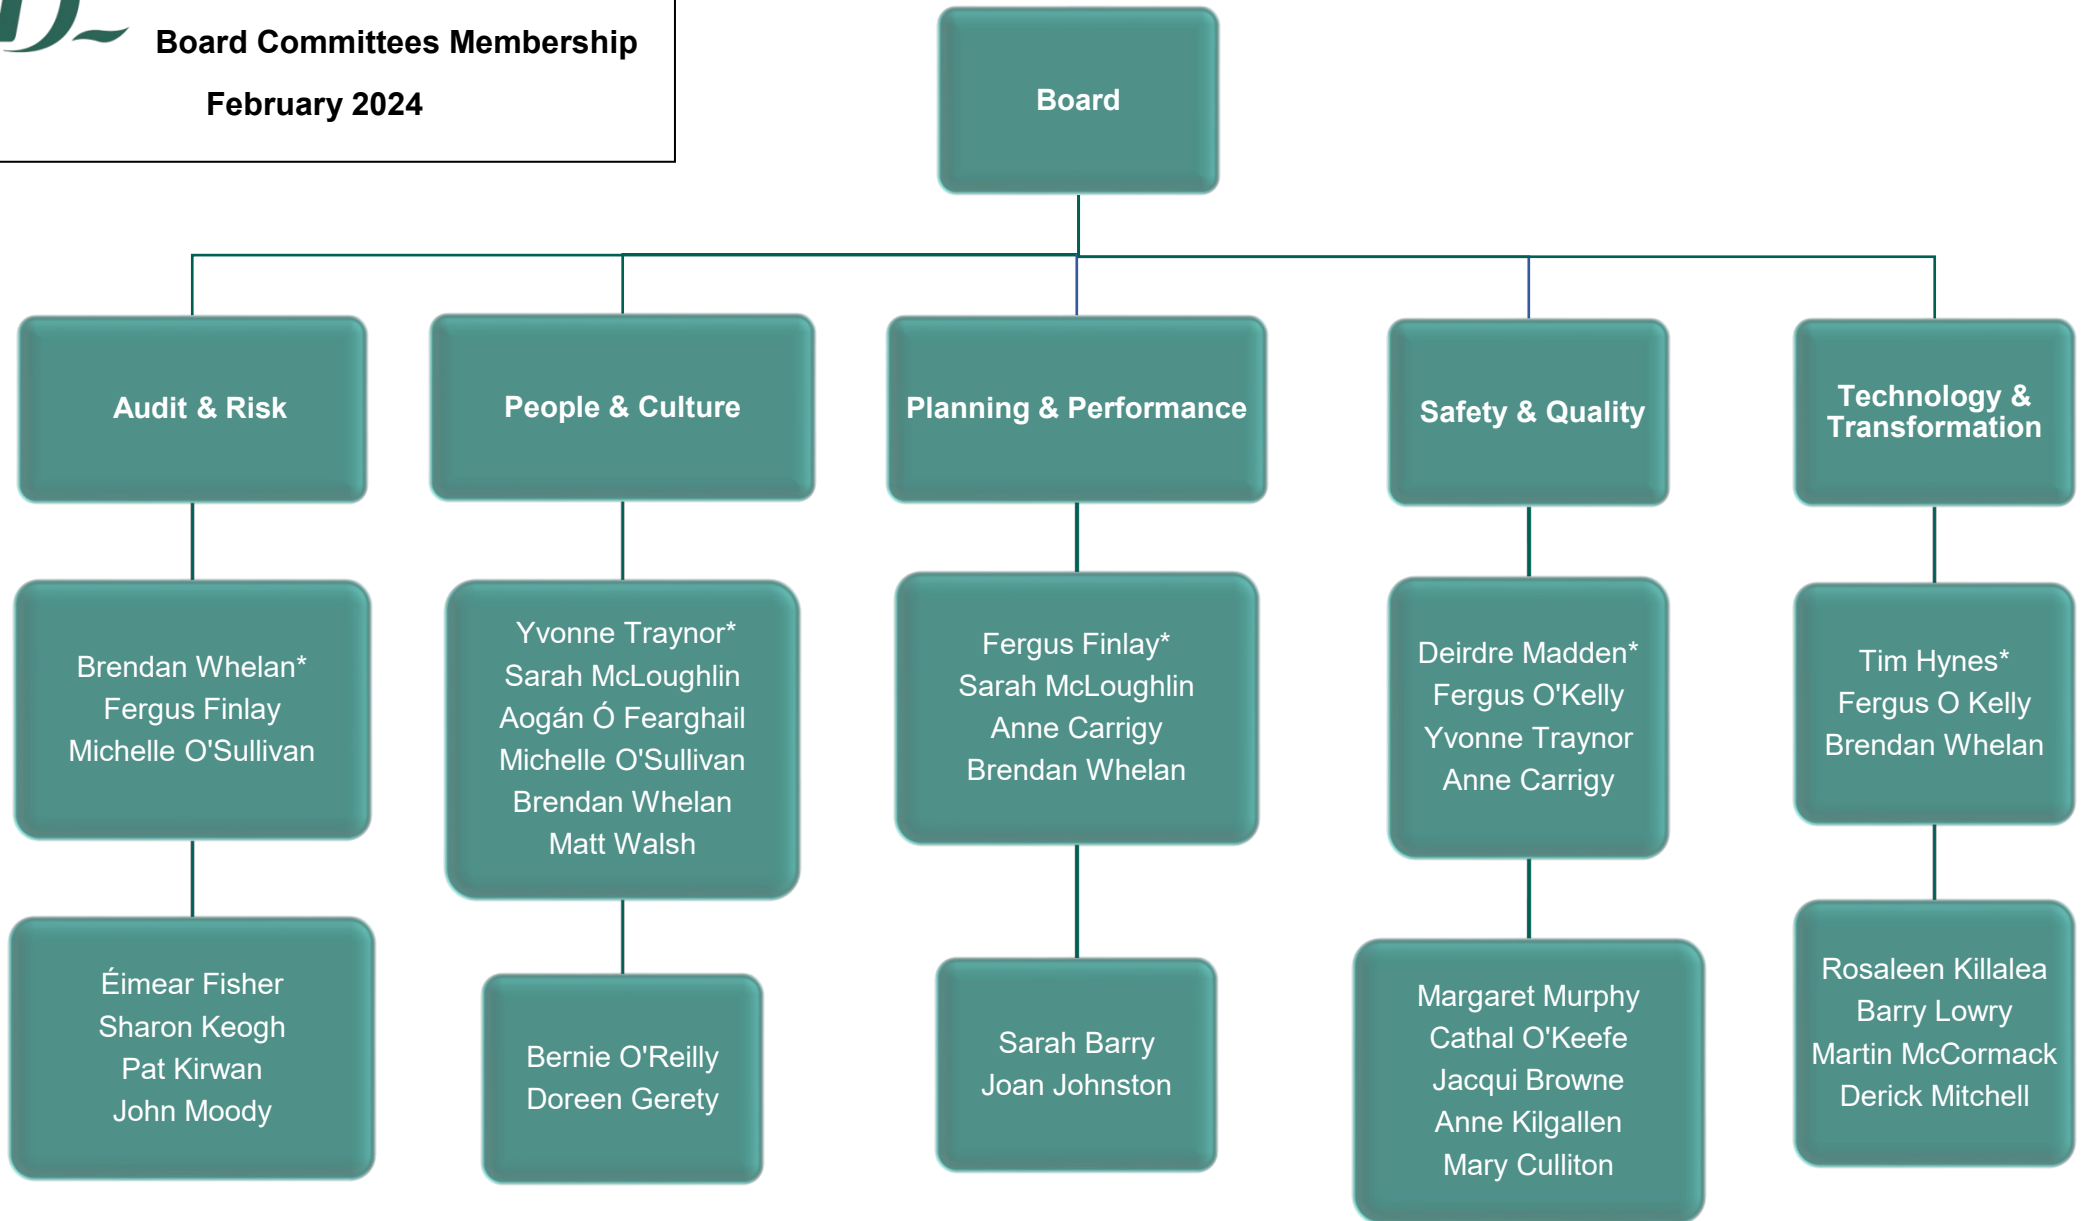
Board Committees Membership

February 2024

Board

Audit & Risk

Brendan Whelan*
Fergus Finlay
Michelle O'Sullivan

Éimear Fisher
Sharon Keogh
Pat Kirwan
John Moody

People & Culture

Yvonne Traynor*
Sarah McLoughlin
Aogán Ó Fearghail
Michelle O'Sullivan
Brendan Whelan
Matt Walsh

Bernie O'Reilly
Doreen Gerety

Planning & Performance

Fergus Finlay*
Sarah McLoughlin
Anne Carrigy
Brendan Whelan

Sarah Barry
Joan Johnston

Safety & Quality

Deirdre Madden*
Fergus O'Kelly
Yvonne Traynor
Anne Carrigy

Margaret Murphy
Cathal O'Keefe
Jacqui Browne
Anne Kilgallen
Mary Culliton

Technology & Transformation

Tim Hynes*
Fergus O Kelly
Brendan Whelan

Rosaleen Killalea
Barry Lowry
Martin McCormack
Derick Mitchell